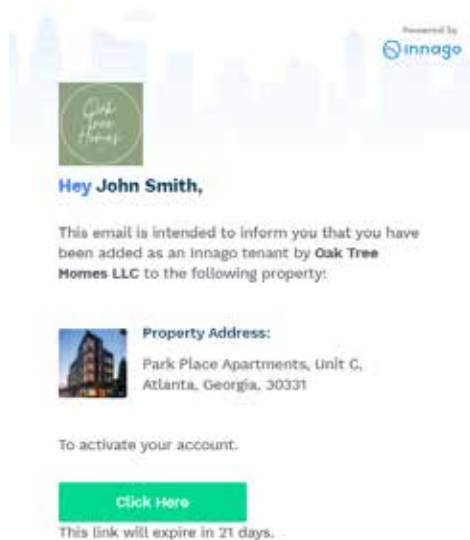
Powered by
innago

Oak Tree Homes

Hey John Smith,

This email is intended to inform you that you have been added as an Innago tenant by Oak Tree Homes LLC to the following property:

Property Address:
Park Place Apartments, Unit C, Atlanta, Georgia, 30331

To activate your account.

Click Here

This link will expire in 21 days.